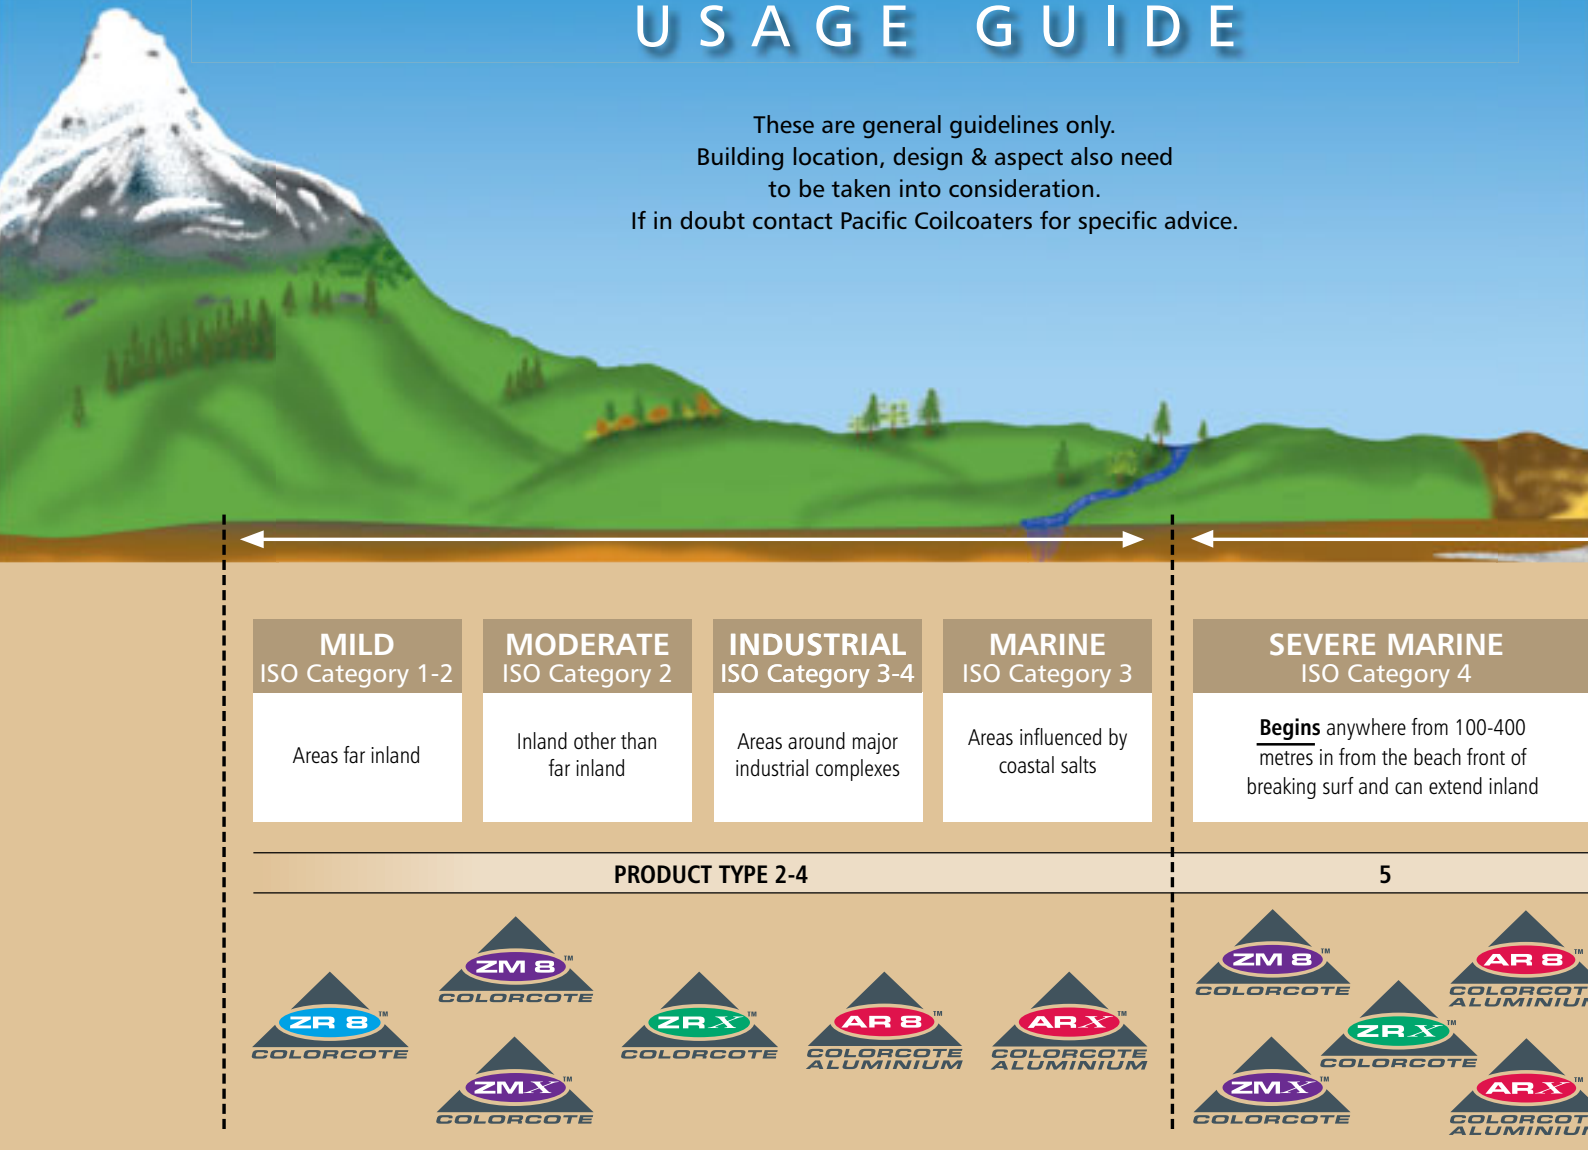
USAGE GUIDE

These are general guidelines only.
Building location, design & aspect also need to be taken into consideration.
If in doubt contact Pacific Coilcoaters for specific advice.

| MILD ISO Category 1-2 | MODERATE ISO Category 2 | INDUSTRIAL ISO Category 3-4 | MARINE ISO Category 3 | SEVERE MARINE ISO Category 4 |
|---|---|---|---|---|
| Areas far inland | Inland other than far inland | Areas around major industrial complexes | Areas influenced by coastal salts | Begins anywhere from 100-400 metres in from the beach front of breaking surf and can extend inland |

PRODUCT TYPE 2-4

5

ZM 8 COLORCOTE

ZR 8 COLORCOTE

ZMX COLORCOTE

ZRX COLORCOTE

AR 8 COLORCOTE ALUMINIUM

ARX COLORCOTE ALUMINIUM

ZM 8 COLORCOTE

AR 8 COLORCOT ALUMINIU

ZRX COLORCOTE

ZMX COLORCOTE

ARX COLORCOT ALUMINIU